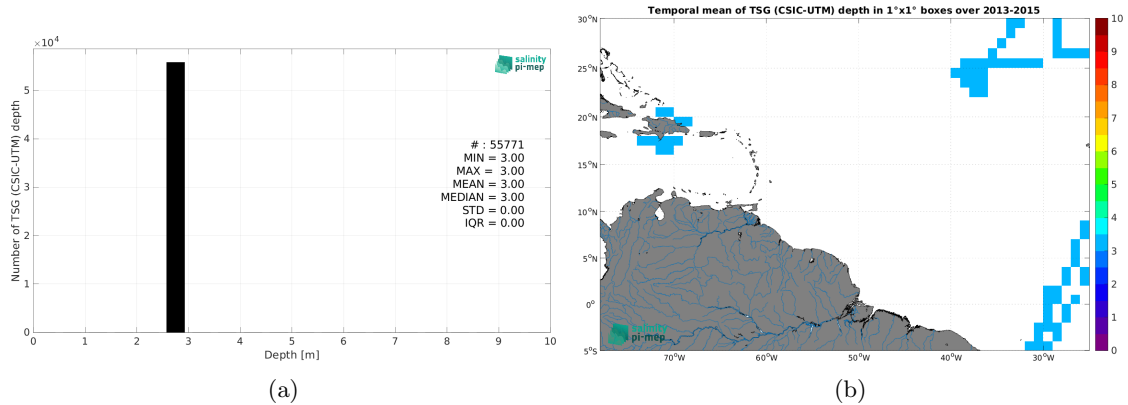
$\times 10^4$

salinity pi-mep

# : 55771
MIN = 3.00
MAX = 3.00
MEAN = 3.00
MEDIAN = 3.00
STD = 0.00
IQR = 0.00

Number of TSG (CSIC-UTM) depth

0
1
2
3
4
5

0 1 2 3 4 5 6 7 8 9 10

Depth [m]

(a)

Temporal mean of TSG (CSIC-UTM) depth in 1°x1° boxes over 2013-2015

30°N
25°N
20°N
15°N
10°N
5°N
0°
5°S

70°W 60°W 50°W 40°W 30°W

salinity pi-mep

10
9
8
7
6
5
4
3
2
1
0

(b)